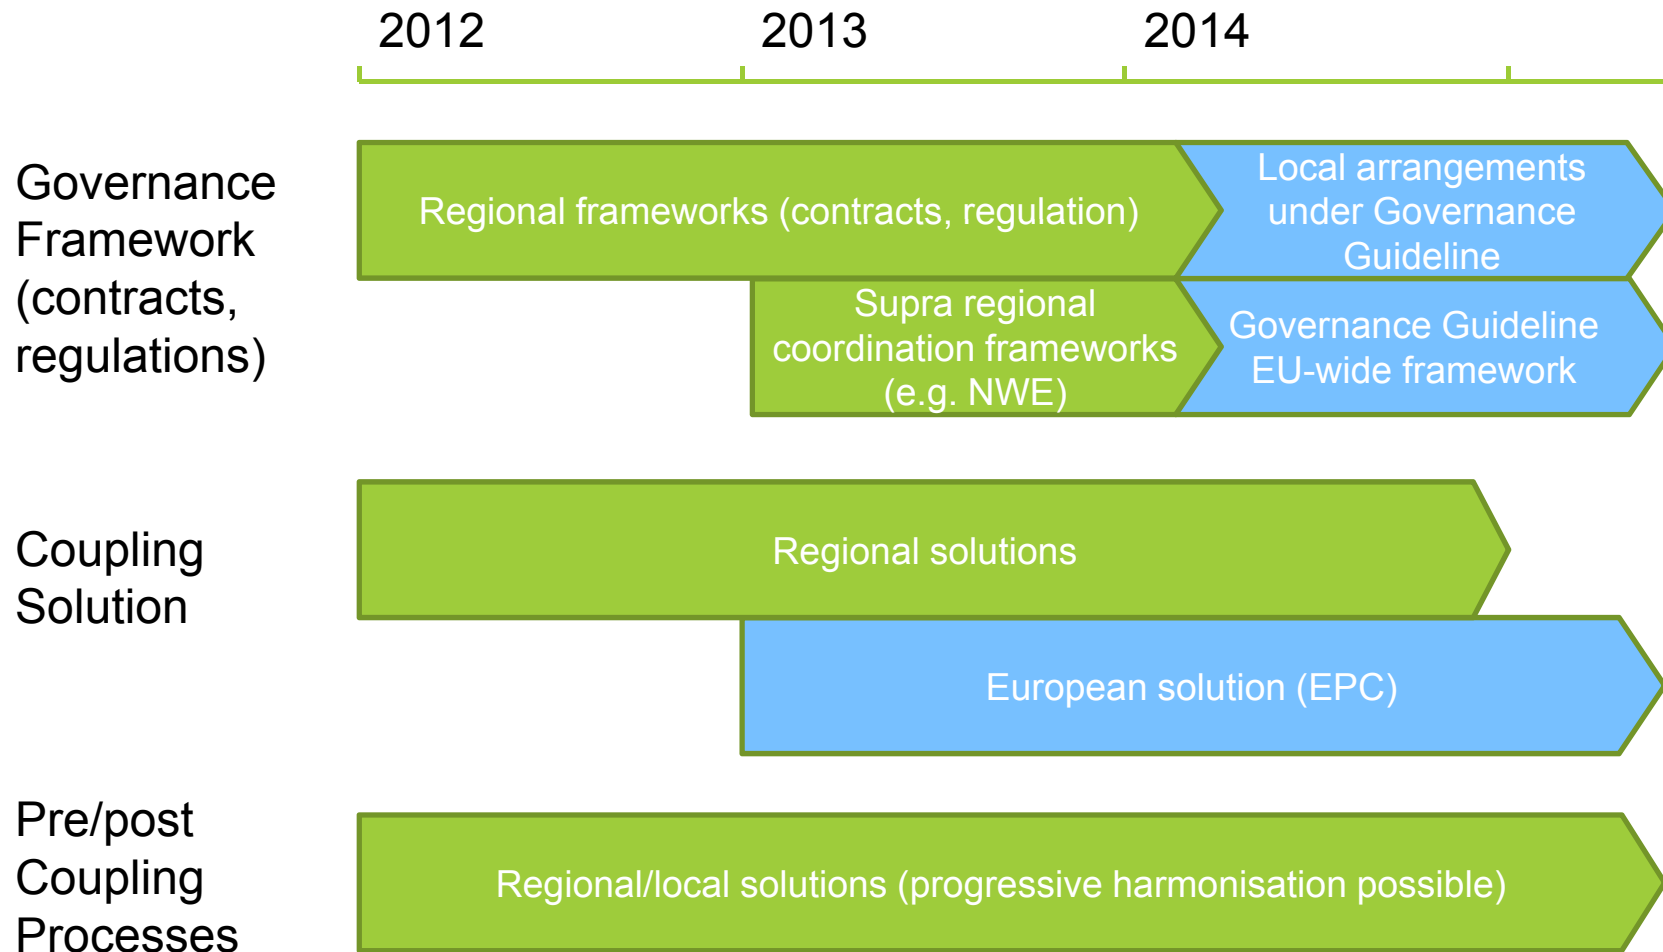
2012
2013
2014

Governance Framework (contracts, regulations)

Regional frameworks (contracts, regulation)

Local arrangements under Governance Guideline

Supra regional coordination frameworks (e.g. NWE)

Governance Guideline EU-wide framework

Coupling Solution

Regional solutions

European solution (EPC)

Pre/post Coupling Processes

Regional/local solutions (progressive harmonisation possible)